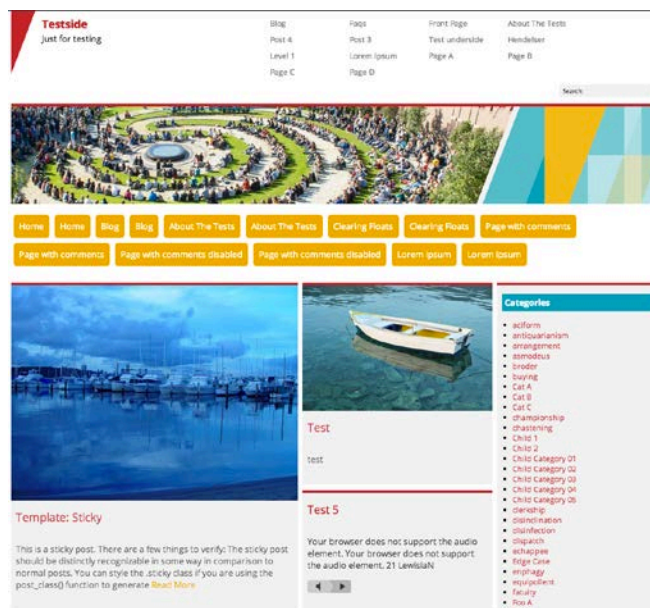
Testside
Just for testing

Blog
Post 4
Level 1
Page C

Faqs
Post 3
Lorem Ipsum
Page D

Front Page
Test underside
Page A

About The Tests
Hendelser
Page B

Search

Home Home Blog Blog About The Tests About The Tests Clearing Floats Clearing Floats Page with comments Page with comments Page with comments disabled Page with comments disabled Lorem Ipsum Lorem Ipsum

Template: Sticky

This is a sticky post. There are a few things to verify: The sticky post should be distinctly recognizable in some way in comparison to normal posts. You can style the .sticky class if you are using the post_class() function to generate Read More

Test

test

Test 5

Your browser does not support the audio element. Your browser does not support the audio element. 21 LewisIaN

Categories

- aciform
- antiquarianism
- arrangement
- asmodeus
- broder
- buying
- Cat A
- Cat B
- Cat C
- championship
- chastening
- Child 1
- Child 2
- Child Category 01
- Child Category 02
- Child Category 03
- Child Category 04
- Child Category 05
- clerkship
- disinclination
- disinfection
- dispatch
- echappee
- Edge Case
- enphagy
- equipollent
- fatuity
- Foo A